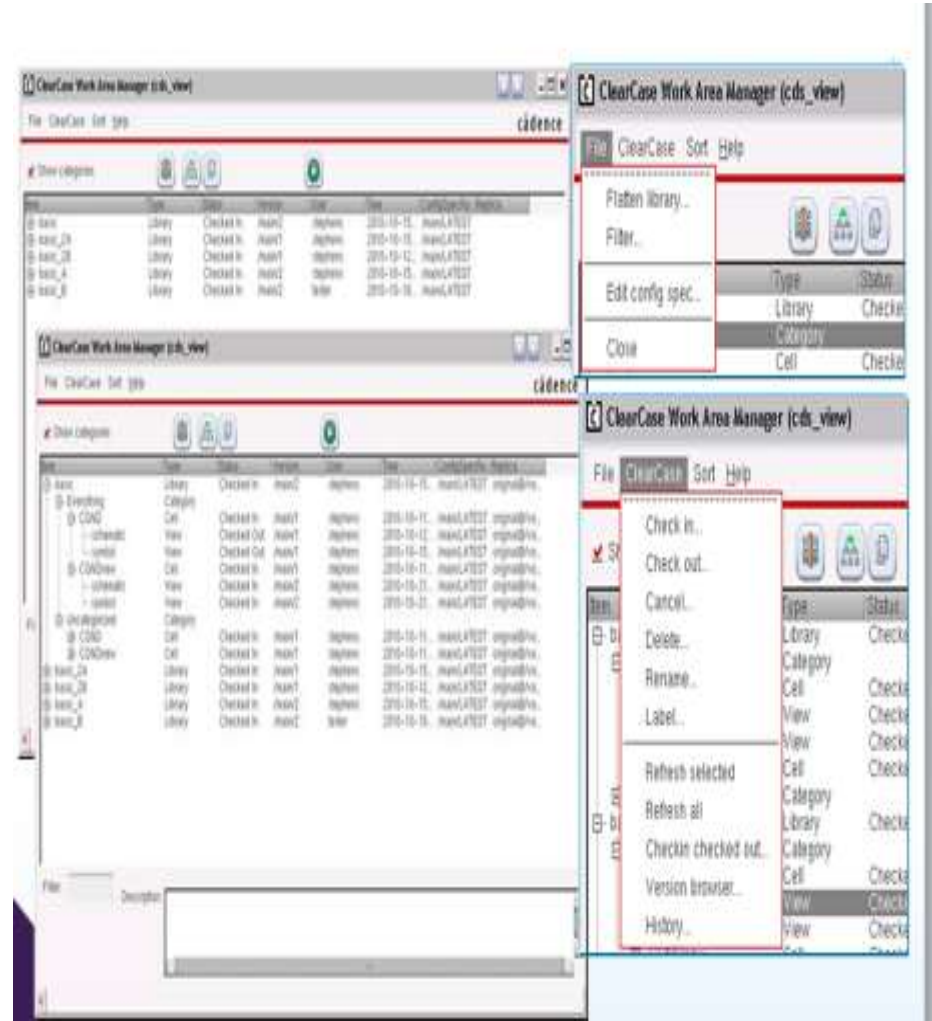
ClearCase Work Area Manager (cds_view)

File ClearCase Sort Help

cādence

Show categories

ClearCase Work Area Manager (cds_view)

File ClearCase Sort Help

cādence

Show categories

Filter Description

ClearCase Work Area Manager (cds_view)

File ClearCase Sort Help

Flatten library...
Filter...
Edit config spec...
Close

| Type | Status |
|---|---|
| Library | Checke |
| Category | |
| Cell | Checke |

ClearCase Work Area Manager (cds_view)

File ClearCase Sort Help

Check in...
Check out...
Cancel...
Delete...
Rename...
Label...
Refresh selected
Refresh all
Checkin checked out...
Version browser...
History...

| Item | Type | Status |
|---|---|---|
| | Library | Checke |
| | Category | |
| | Cell | Checke |
| | View | Checke |
| | View | Checke |
| | Cell | Checke |
| | Category | |
| | Library | Checke |
| | Category | |
| | Cell | Checke |
| | View | Checke |
| | View | Checke |